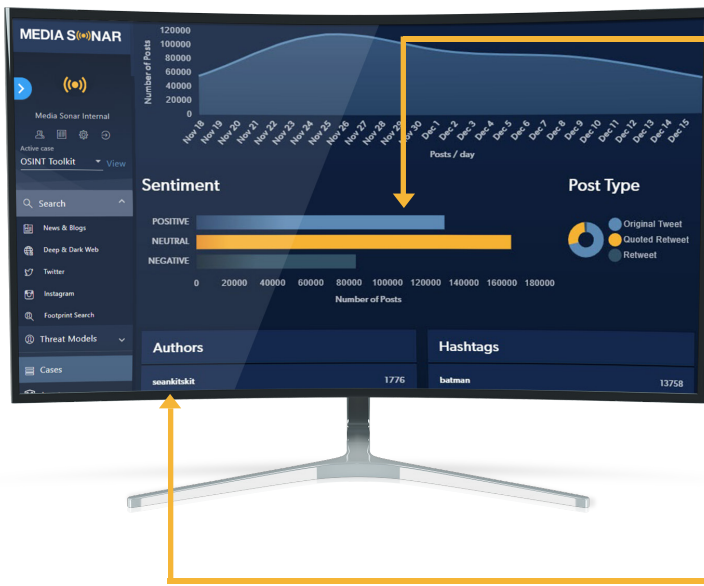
MEDIA S((•))NAR

Media Sonar Internal

Active case

OSINT Toolkit View

Search

News & Blogs

Deep & Dark Web

Twitter

Instagram

Footprint Search

Threat Models

Cases

120000
100000
80000
60000
40000
20000
0

Number of Posts

Nov 18 Nov 19 Nov 20 Nov 21 Nov 22 Nov 23 Nov 24 Nov 25 Nov 26 Nov 27 Nov 28 Nov 29 Nov 30 Dec 1 Dec 2 Dec 3 Dec 4 Dec 5 Dec 6 Dec 7 Dec 8 Dec 9 Dec 10 Dec 11 Dec 12 Dec 13 Dec 14 Dec 15

Posts / day

Sentiment

POSITIVE

NEUTRAL

NEGATIVE

0 20000 40000 60000 80000 100000 120000 140000 160000 180000

Number of Posts

Post Type

Original Tweet

Quoted Retweet

Retweet

Authors

seankitskit 1776

Hashtags

batman 13758